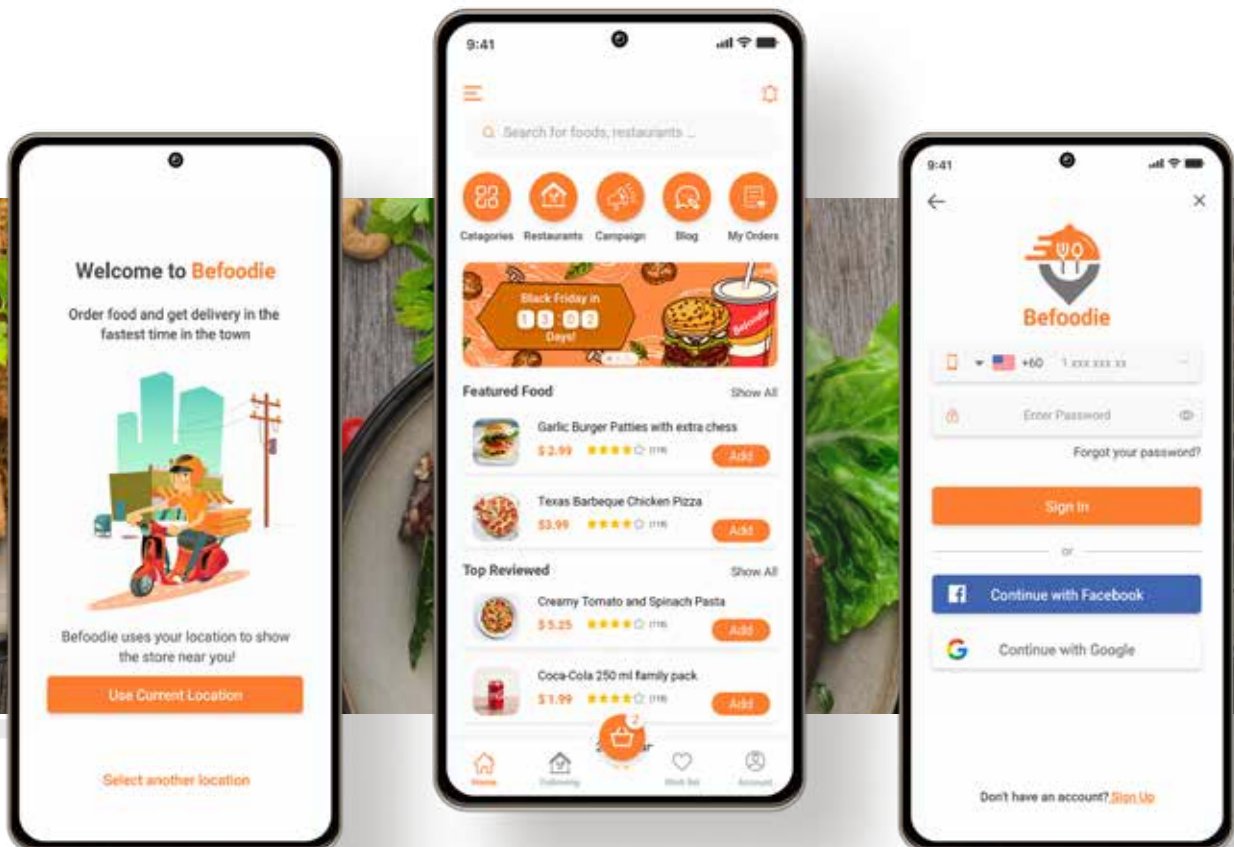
Welcome to Befoodie

Order food and get delivery in the fastest time in the town

Befoodie uses your location to show the store near you!

Use Current Location

Select another location

9:41

Search for foods, restaurants ...

Catagories Restaurants Campaign Blog My Orders

Black Friday in
13 02 02
Days!

Befoodie

Featured Food Show All

Garlic Burger Patties with extra chess
$ 2.99 ★★★★☆ (119)
Add

Texas Barbeque Chicken Pizza
$3.99 ★★★★☆ (119)
Add

Top Reviewed Show All

Creamy Tomato and Spinach Pasta
$ 5.25 ★★★★☆ (119)
Add

Coca-Cola 250 ml family pack
$ 1.99 ★★★★☆ (119)
Add

2

Home Following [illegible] Wish list Account

9:41

Befoodie

+60 1 xxx xxx xx

Enter Password

Forgot your password?

Sign In

or

Continue with Facebook

Continue with Google

Don't have an account? Sign Up